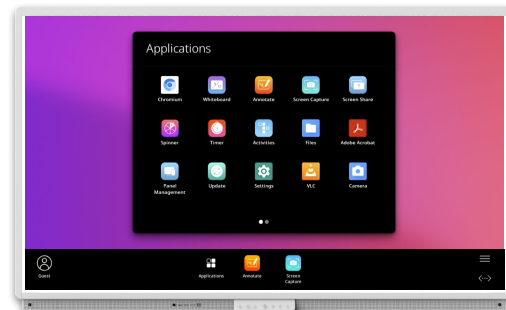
Applications

Chromium
Whiteboard
Annotate
Screen Capture
Screen Share

Spinner
Timer
Activities
Files
Adobe Acrobat

Panel Management
Update
Settings
VLC
Camera

Guest

Applications
Annotate
Screen Capture